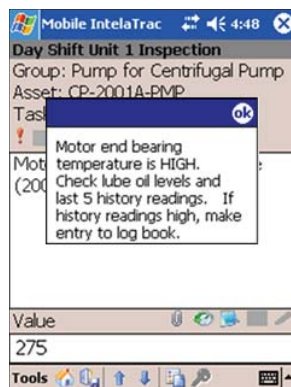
Mobile IntelaTrac 4:48

Day Shift Unit 1 Inspection

Group: Pump for Centrifugal Pump

Asset: CP-2001A-PMP

Tas

!

Mot

(200

e:

ok

Motor end bearing temperature is HIGH. Check lube oil levels and last 5 history readings. If history readings high, make entry to log book.

Value

275

Tools